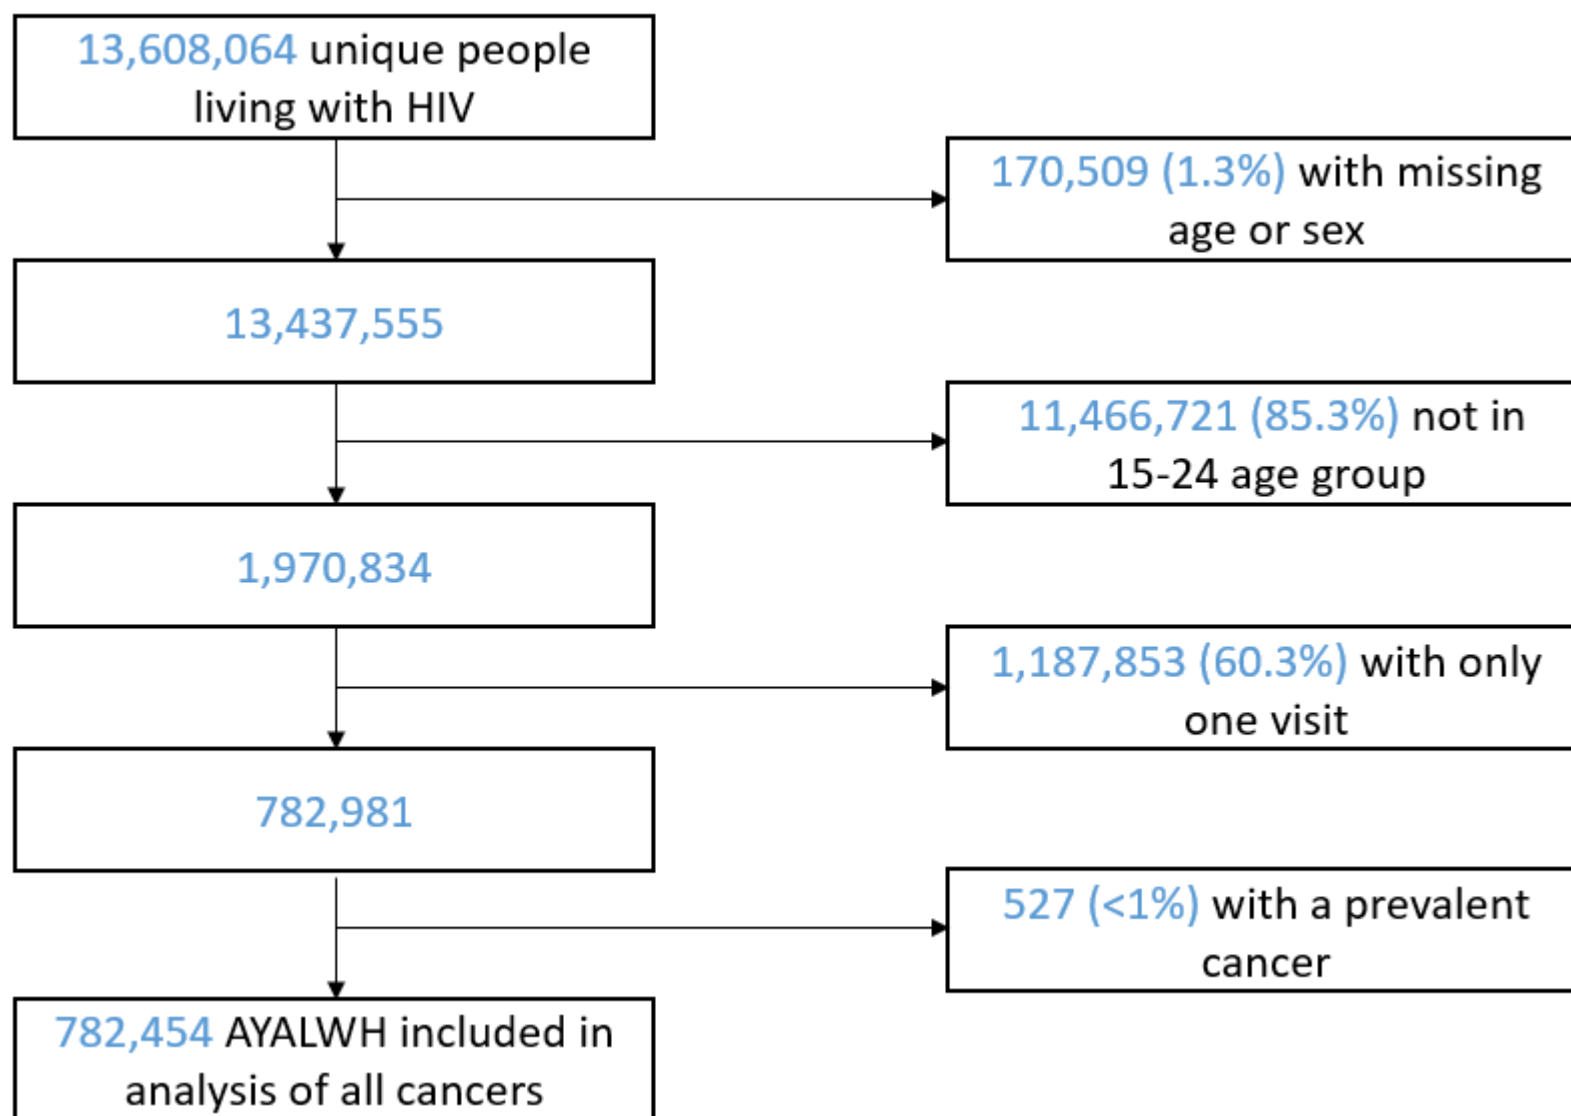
13,608,064 unique people living with HIV

170,509 (1.3%) with missing age or sex

13,437,555

11,466,721 (85.3%) not in 15-24 age group

1,970,834

1,187,853 (60.3%) with only one visit

782,981

527 (<1%) with a prevalent cancer

782,454 AYALWH included in analysis of all cancers